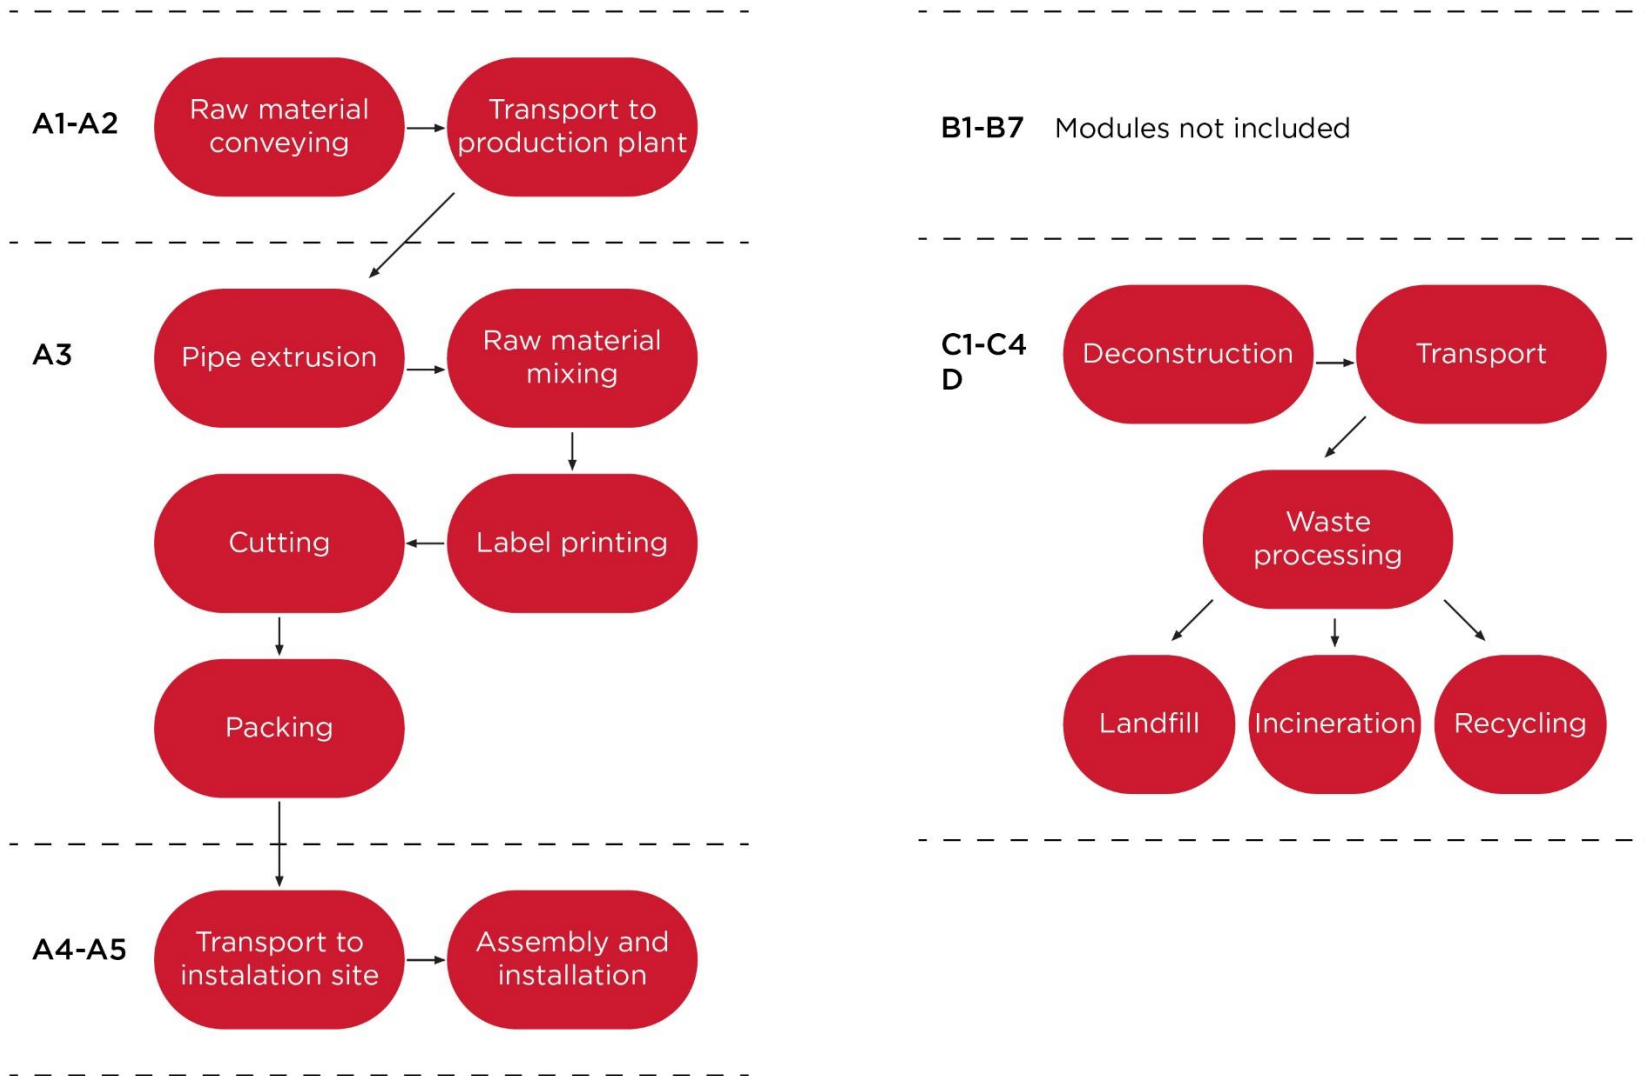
A1-A2

Raw material conveying

Transport to production plant

A3

Pipe extrusion

Raw material mixing

Cutting

Label printing

Packing

A4-A5

Transport to instalation site

Assembly and installation

B1-B7 Modules not included

C1-C4
D

Deconstruction

Transport

Waste processing

Landfill

Incineration

Recycling